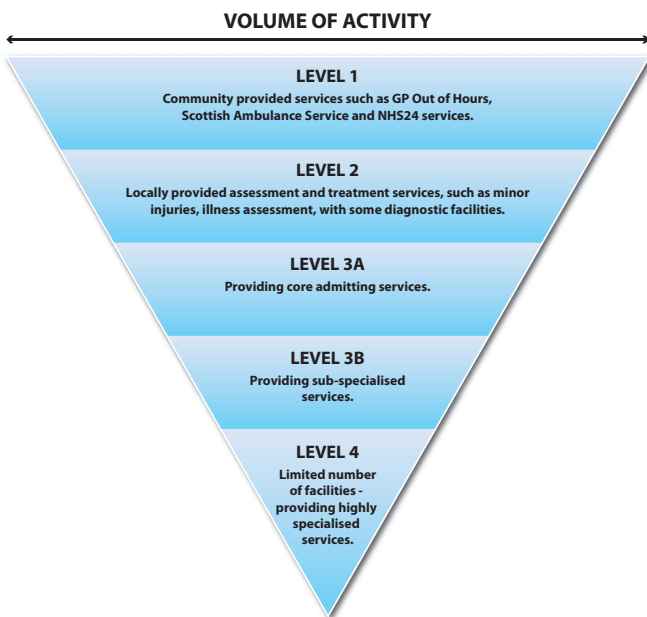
VOLUME OF ACTIVITY

LEVEL 1
Community provided services such as GP Out of Hours, Scottish Ambulance Service and NHS24 services.

LEVEL 2
Locally provided assessment and treatment services, such as minor injuries, illness assessment, with some diagnostic facilities.

LEVEL 3A
Providing core admitting services.

LEVEL 3B
Providing sub-specialised services.

LEVEL 4
Limited number of facilities - providing highly specialised services.